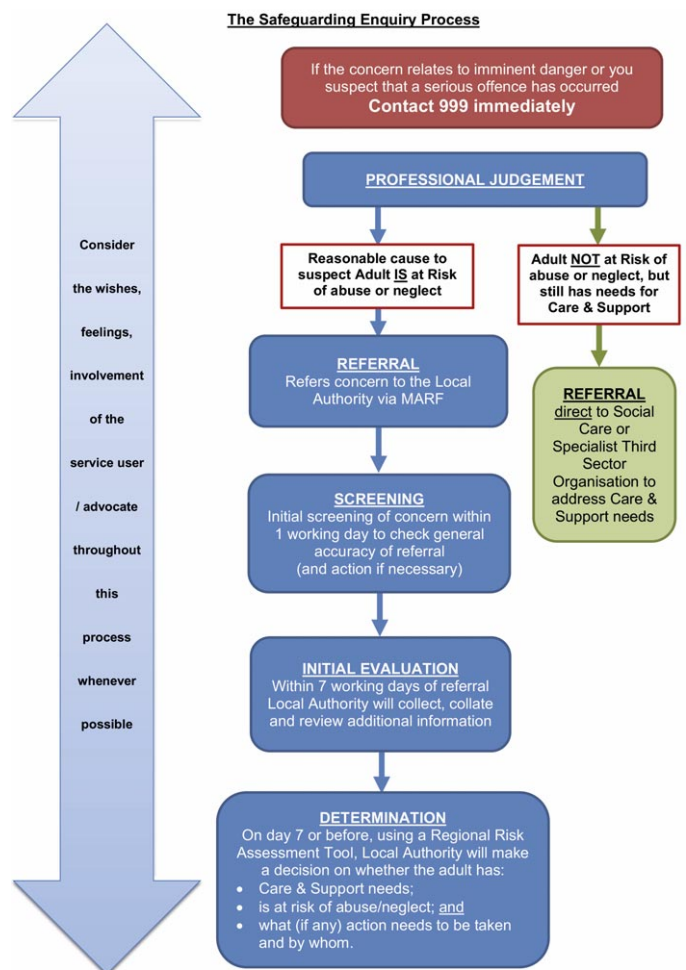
The Safeguarding Enquiry Process

Consider the wishes, feelings, involvement of the service user / advocate throughout this process whenever possible

If the concern relates to imminent danger or you suspect that a serious offence has occurred
Contact 999 immediately

PROFESSIONAL JUDGEMENT

Reasonable cause to suspect Adult IS at Risk of abuse or neglect

Adult NOT at Risk of abuse or neglect, but still has needs for Care & Support

REFERRAL
Refers concern to the Local Authority via MARF

REFERRAL
direct to Social Care or Specialist Third Sector Organisation to address Care & Support needs

SCREENING
Initial screening of concern within 1 working day to check general accuracy of referral (and action if necessary)

INITIAL EVALUATION
Within 7 working days of referral Local Authority will collect, collate and review additional information

DETERMINATION
On day 7 or before, using a Regional Risk Assessment Tool, Local Authority will make a decision on whether the adult has:
• Care & Support needs;
• is at risk of abuse/neglect; and
• what (if any) action needs to be taken and by whom.